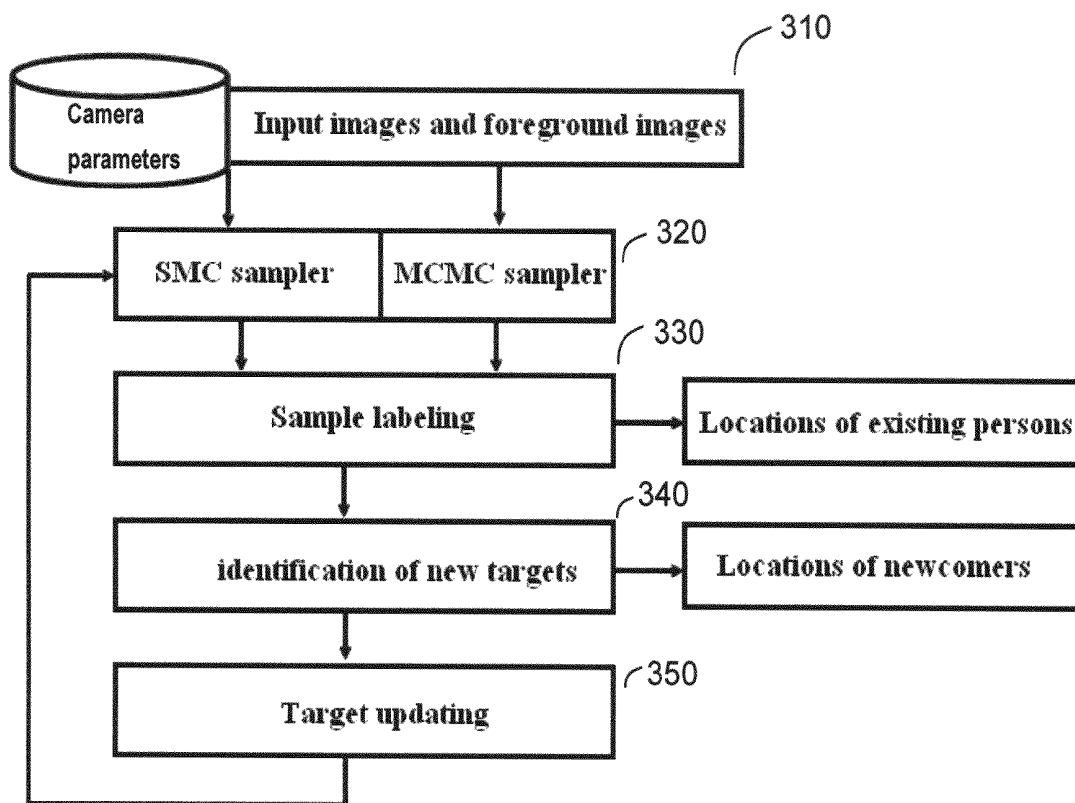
310

Camera parameters

Input images and foreground images

320

SMC sampler

MCMC sampler

330

Sample labeling

Locations of existing persons

340

identification of new targets

Locations of newcomers

350

Target updating